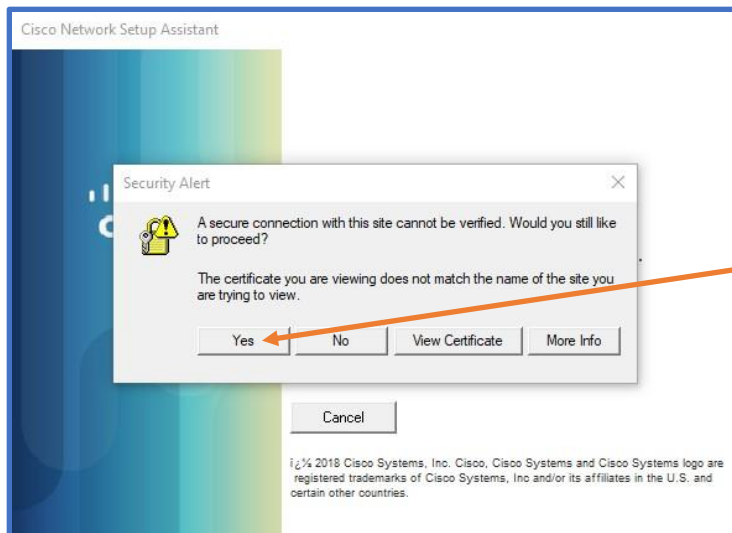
Cisco Network Setup Assistant

Security Alert

A secure connection with this site cannot be verified. Would you still like to proceed?

The certificate you are viewing does not match the name of the site you are trying to view.

Yes No View Certificate More Info

Cancel

ï¿½ 2018 Cisco Systems, Inc. Cisco, Cisco Systems and Cisco Systems logo are registered trademarks of Cisco Systems, Inc and/or its affiliates in the U.S. and certain other countries.